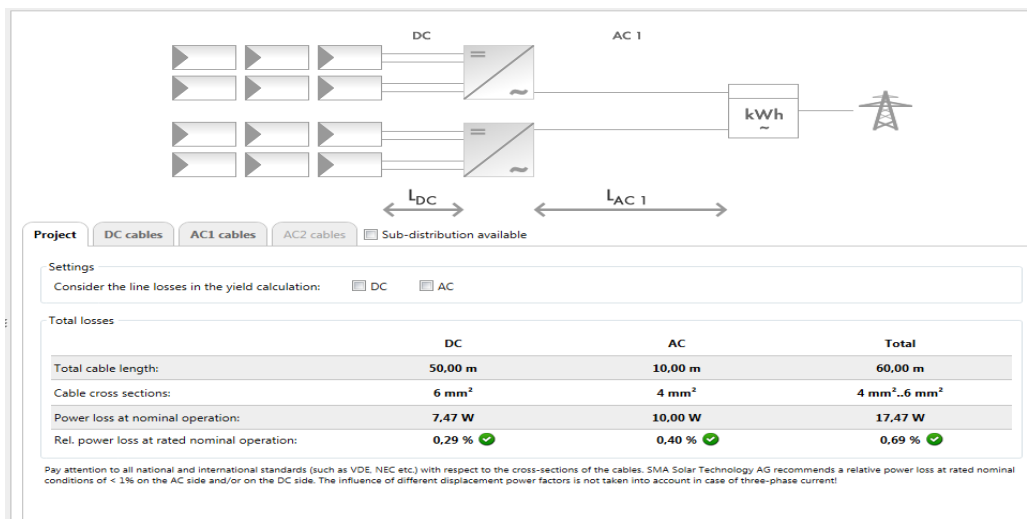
DC

AC 1

kWh
~

$L_{DC}$

$L_{AC\ 1}$

Project | DC cables | AC1 cables | AC2 cables | Sub-distribution available

Settings

Consider the line losses in the yield calculation: DC AC

Total losses

| | DC | AC | Total |
|---|---|---|---|
| Total cable length: | 50,00 m | 10,00 m | 60,00 m |
| Cable cross sections: | 6 mm² | 4 mm² | 4 mm²..6 mm² |
| Power loss at nominal operation: | 7,47 W | 10,00 W | 17,47 W |
| Rel. power loss at rated nominal operation: | 0,29 % | 0,40 % | 0,69 % |

Pay attention to all national and international standards (such as VDE, NEC etc.) with respect to the cross-sections of the cables. SMA Solar Technology AG recommends a relative power loss at rated nominal conditions of < 1% on the AC side and/or on the DC side. The influence of different displacement power factors is not taken into account in case of three-phase current!